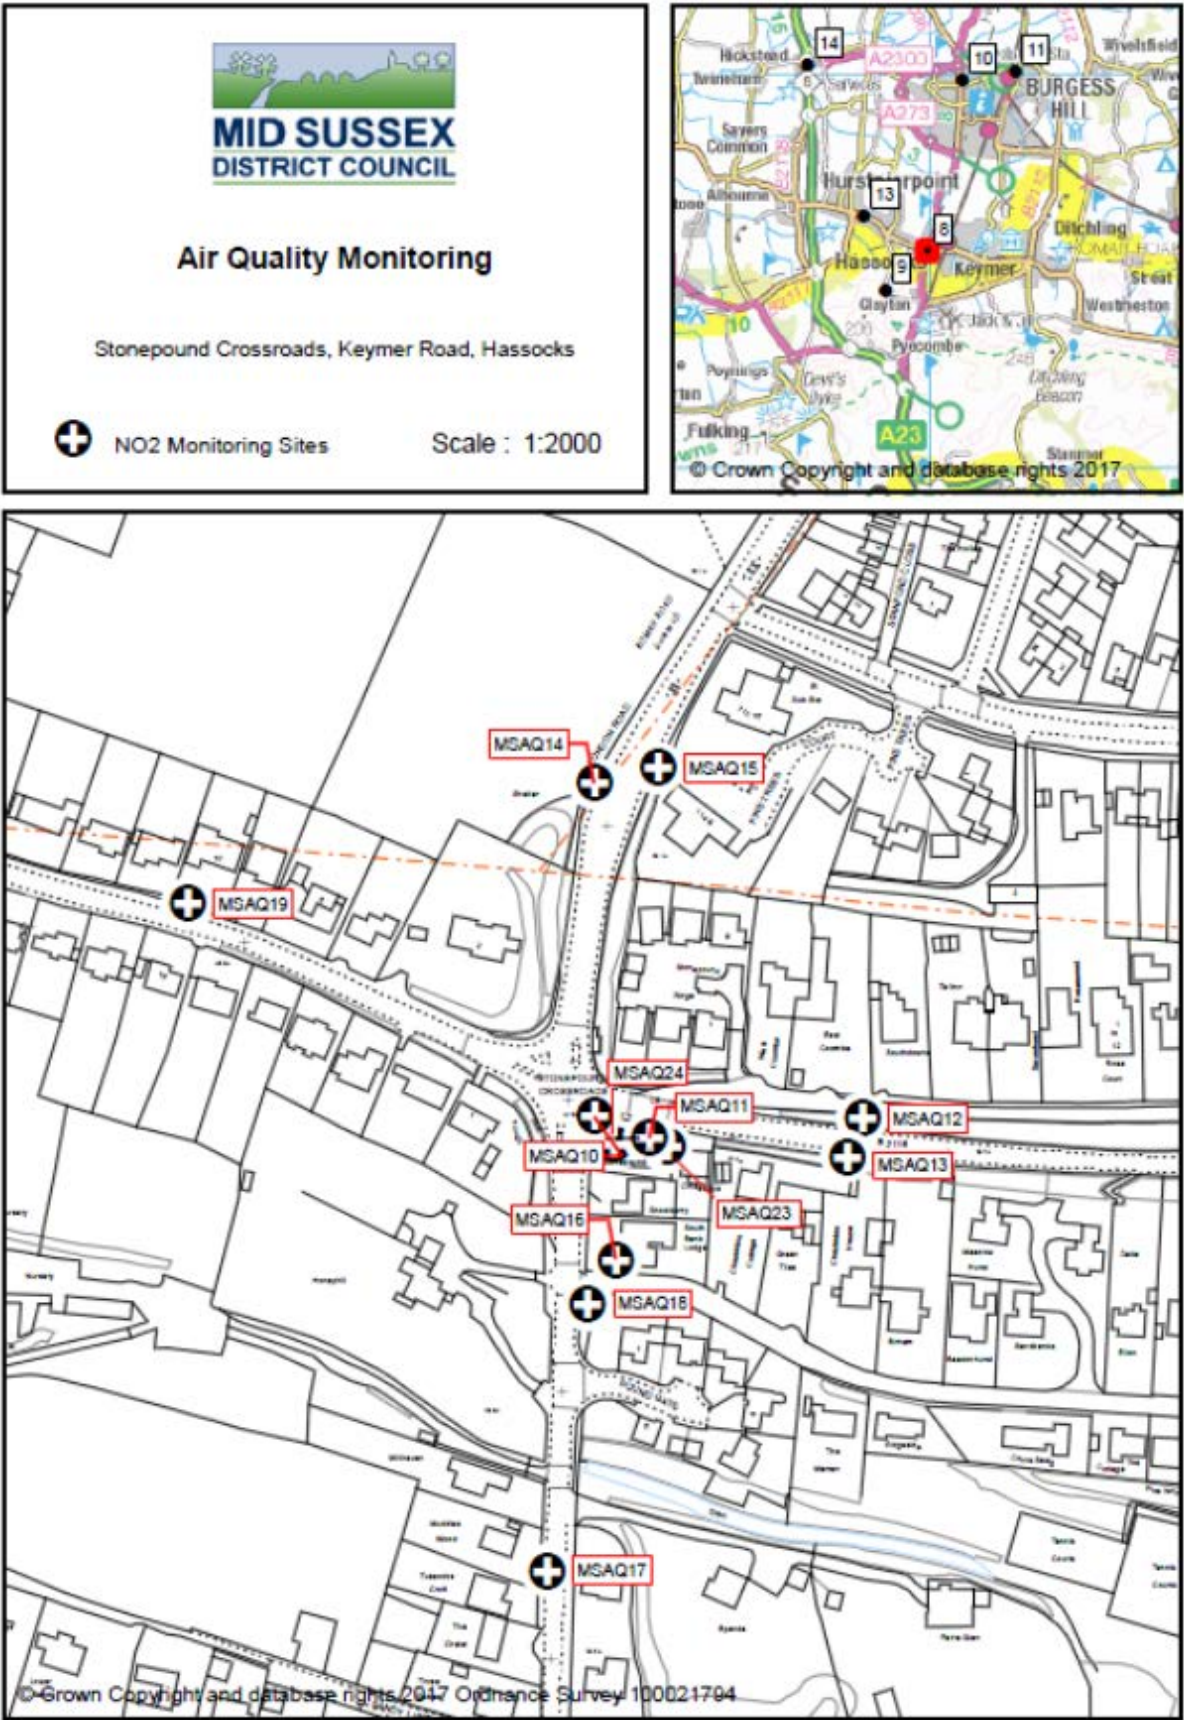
MID SUSSEX
DISTRICT COUNCIL

Air Quality Monitoring

Stonepound Crossroads, Keymer Road, Hassocks

NO2 Monitoring Sites

Scale : 1:2000

14
10
11
Hickstead
Twineham
A2300
A273
BURGESS HILL
Sayers Common
Albourne
Hurstpierpoint
13
8
9
Hassocks
Keymer
Ditchling
Streat
Westmeston
Clayton
Pyecombe
Poynings
Devil's Dyke
Fulking
A23
10
Ditchling Beacon
Stanmer
© Crown Copyright and database rights 2017

MSAQ14
MSAQ15
MSAQ19
MSAQ24
MSAQ11
MSAQ12
MSAQ10
MSAQ13
MSAQ23
MSAQ16
MSAQ18
MSAQ17

© Crown Copyright and database rights 2017 Ordnance Survey 100021794